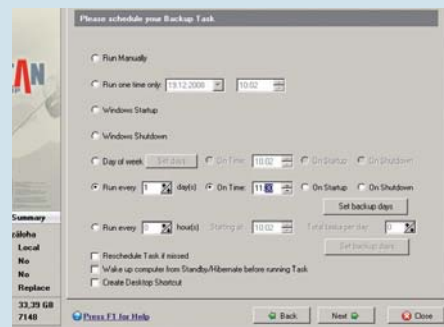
Please schedule your Backup Task

Run Manually

Run one time only 19.12.2008 10:02

Windows Startup

Windows Shutdown

Day of week Set days On Time 10:02 On Startup On Shutdown

Run every 1 day(s) On Time 11:30 On Startup On Shutdown

Set backup days

Run every 0 hour(s) Starting at 10:02 Total tasks per day 0

Set backup days

Reschedule Task if missed

Wake up computer from Standby/Hibernate before running Task

Create Desktop Shortcut

Press F1 for Help

Back Next Close

AN

Summary
záloha
Local
No
No
Replace
33,39 GB
7148